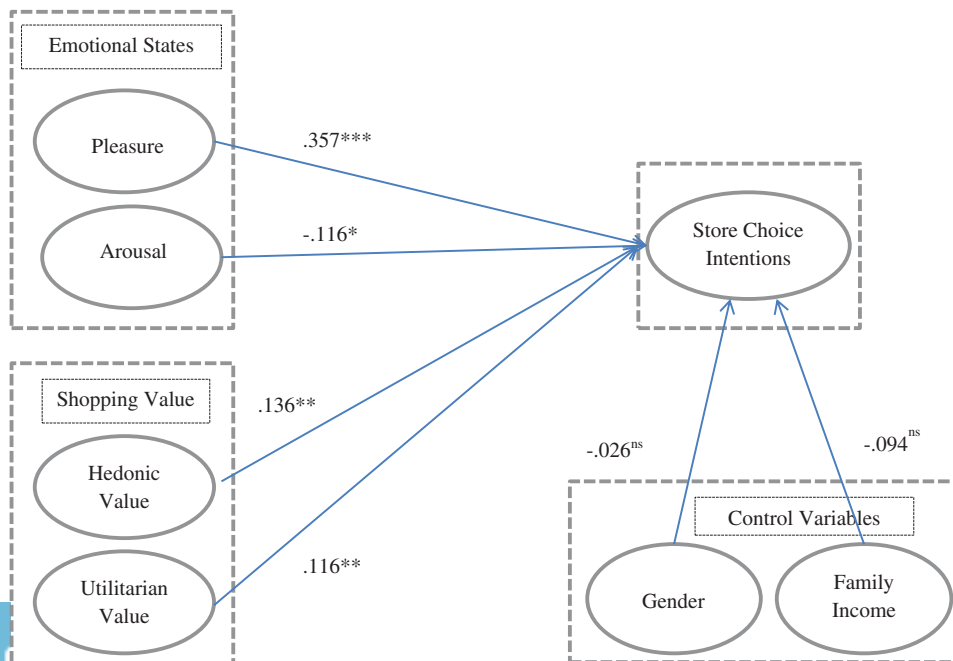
Emotional States

Pleasure

Arousal

.357***

-.116*

Store Choice Intentions

Shopping Value

Hedonic Value

Utilitarian Value

.136**

.116**

$-.026^{ns}$

$-.094^{ns}$

Control Variables

Gender

Family Income